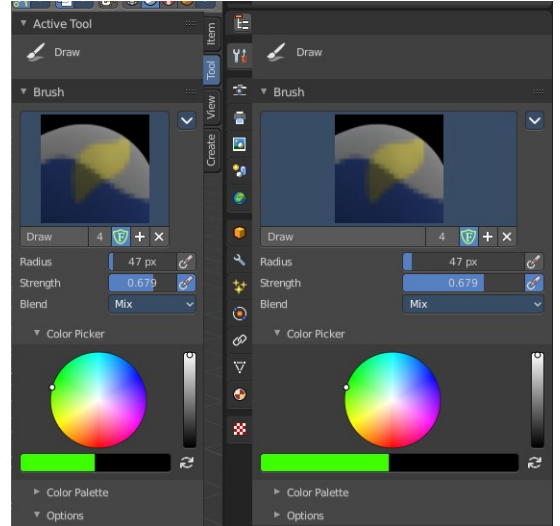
Active Tool

Draw

Brush

Draw 4

Radius 47 px

Strength 0.679

Blend Mix

Color Picker

Color Palette

Options

Item

Tool

View

Create

Draw

Brush

Draw 4

Radius 47 px

Strength 0.679

Blend Mix

Color Picker

Color Palette

Options